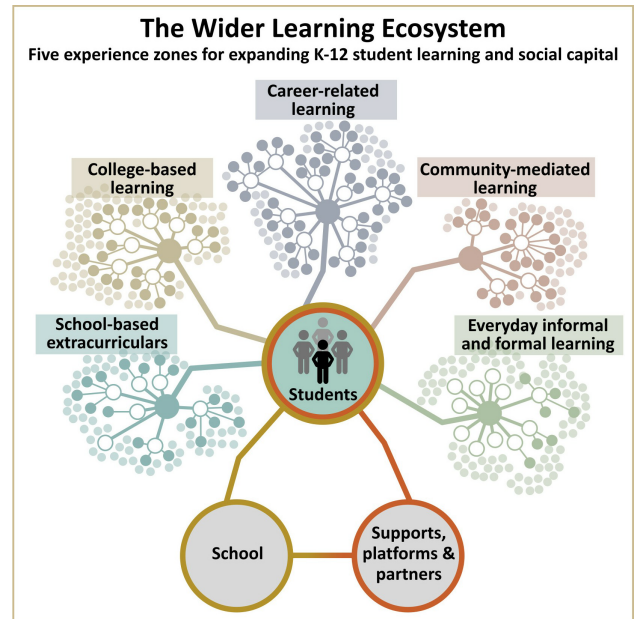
The Wider Learning Ecosystem

Five experience zones for expanding K-12 student learning and social capital

Career-related learning

College-based learning

Community-mediated learning

School-based extracurriculars

Everyday informal and formal learning

Students

School

Supports, platforms & partners